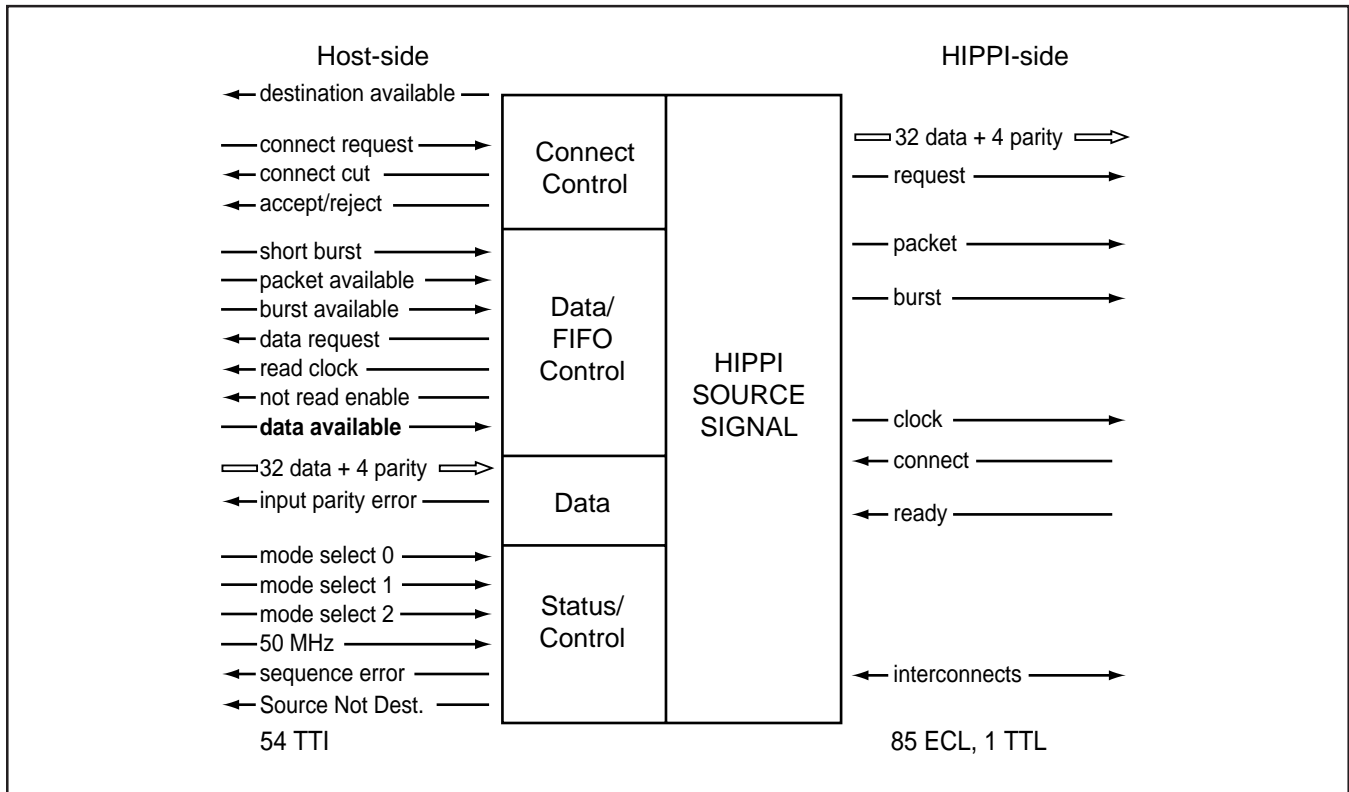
Host-side

HIPPI-side

destination available

connect request

connect cut

accept/reject

Connect Control

short burst

packet available

burst available

data request

read clock

not read enable

**data available**

Data/ FIFO Control

32 data + 4 parity

input parity error

Data

mode select 0

mode select 1

mode select 2

50 MHz

sequence error

Source Not Dest.

Status/ Control

HIPPI SOURCE SIGNAL

32 data + 4 parity

request

packet

burst

clock

connect

ready

interconnects

54 TTI

85 ECL, 1 TTL